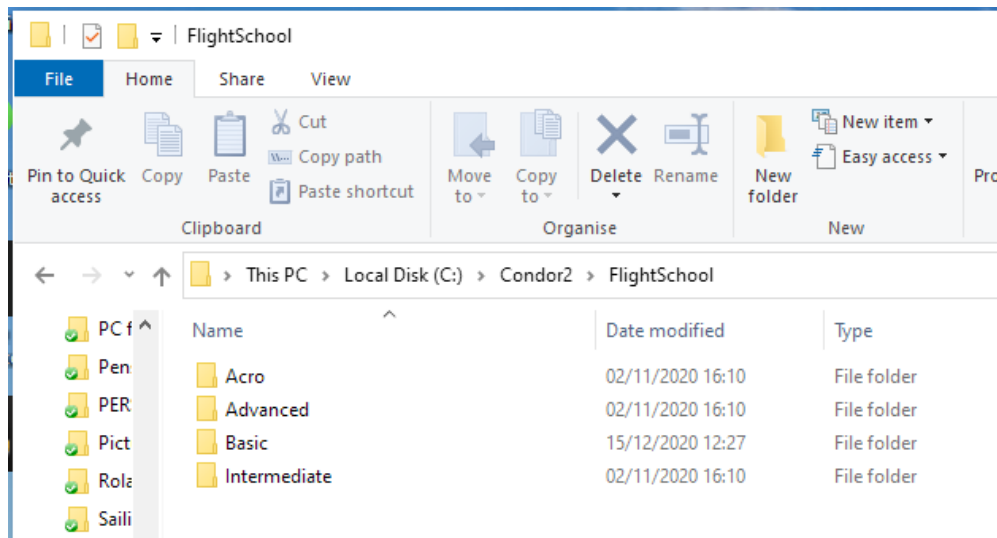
FlightSchool

File Home Share View

Pin to Quick access Copy Paste Cut Copy path Paste shortcut
Clipboard

Move to Copy to Delete Rename
Organise

New folder New item Easy access
New

Pro

This PC › Local Disk (C:) › Condor2 › FlightSchool

PC f
Pen
PER
Pict
Rola
Saili

| Name | Date modified | Type |
|---|---|---|
| Acro | 02/11/2020 16:10 | File folder |
| Advanced | 02/11/2020 16:10 | File folder |
| Basic | 15/12/2020 12:27 | File folder |
| Intermediate | 02/11/2020 16:10 | File folder |